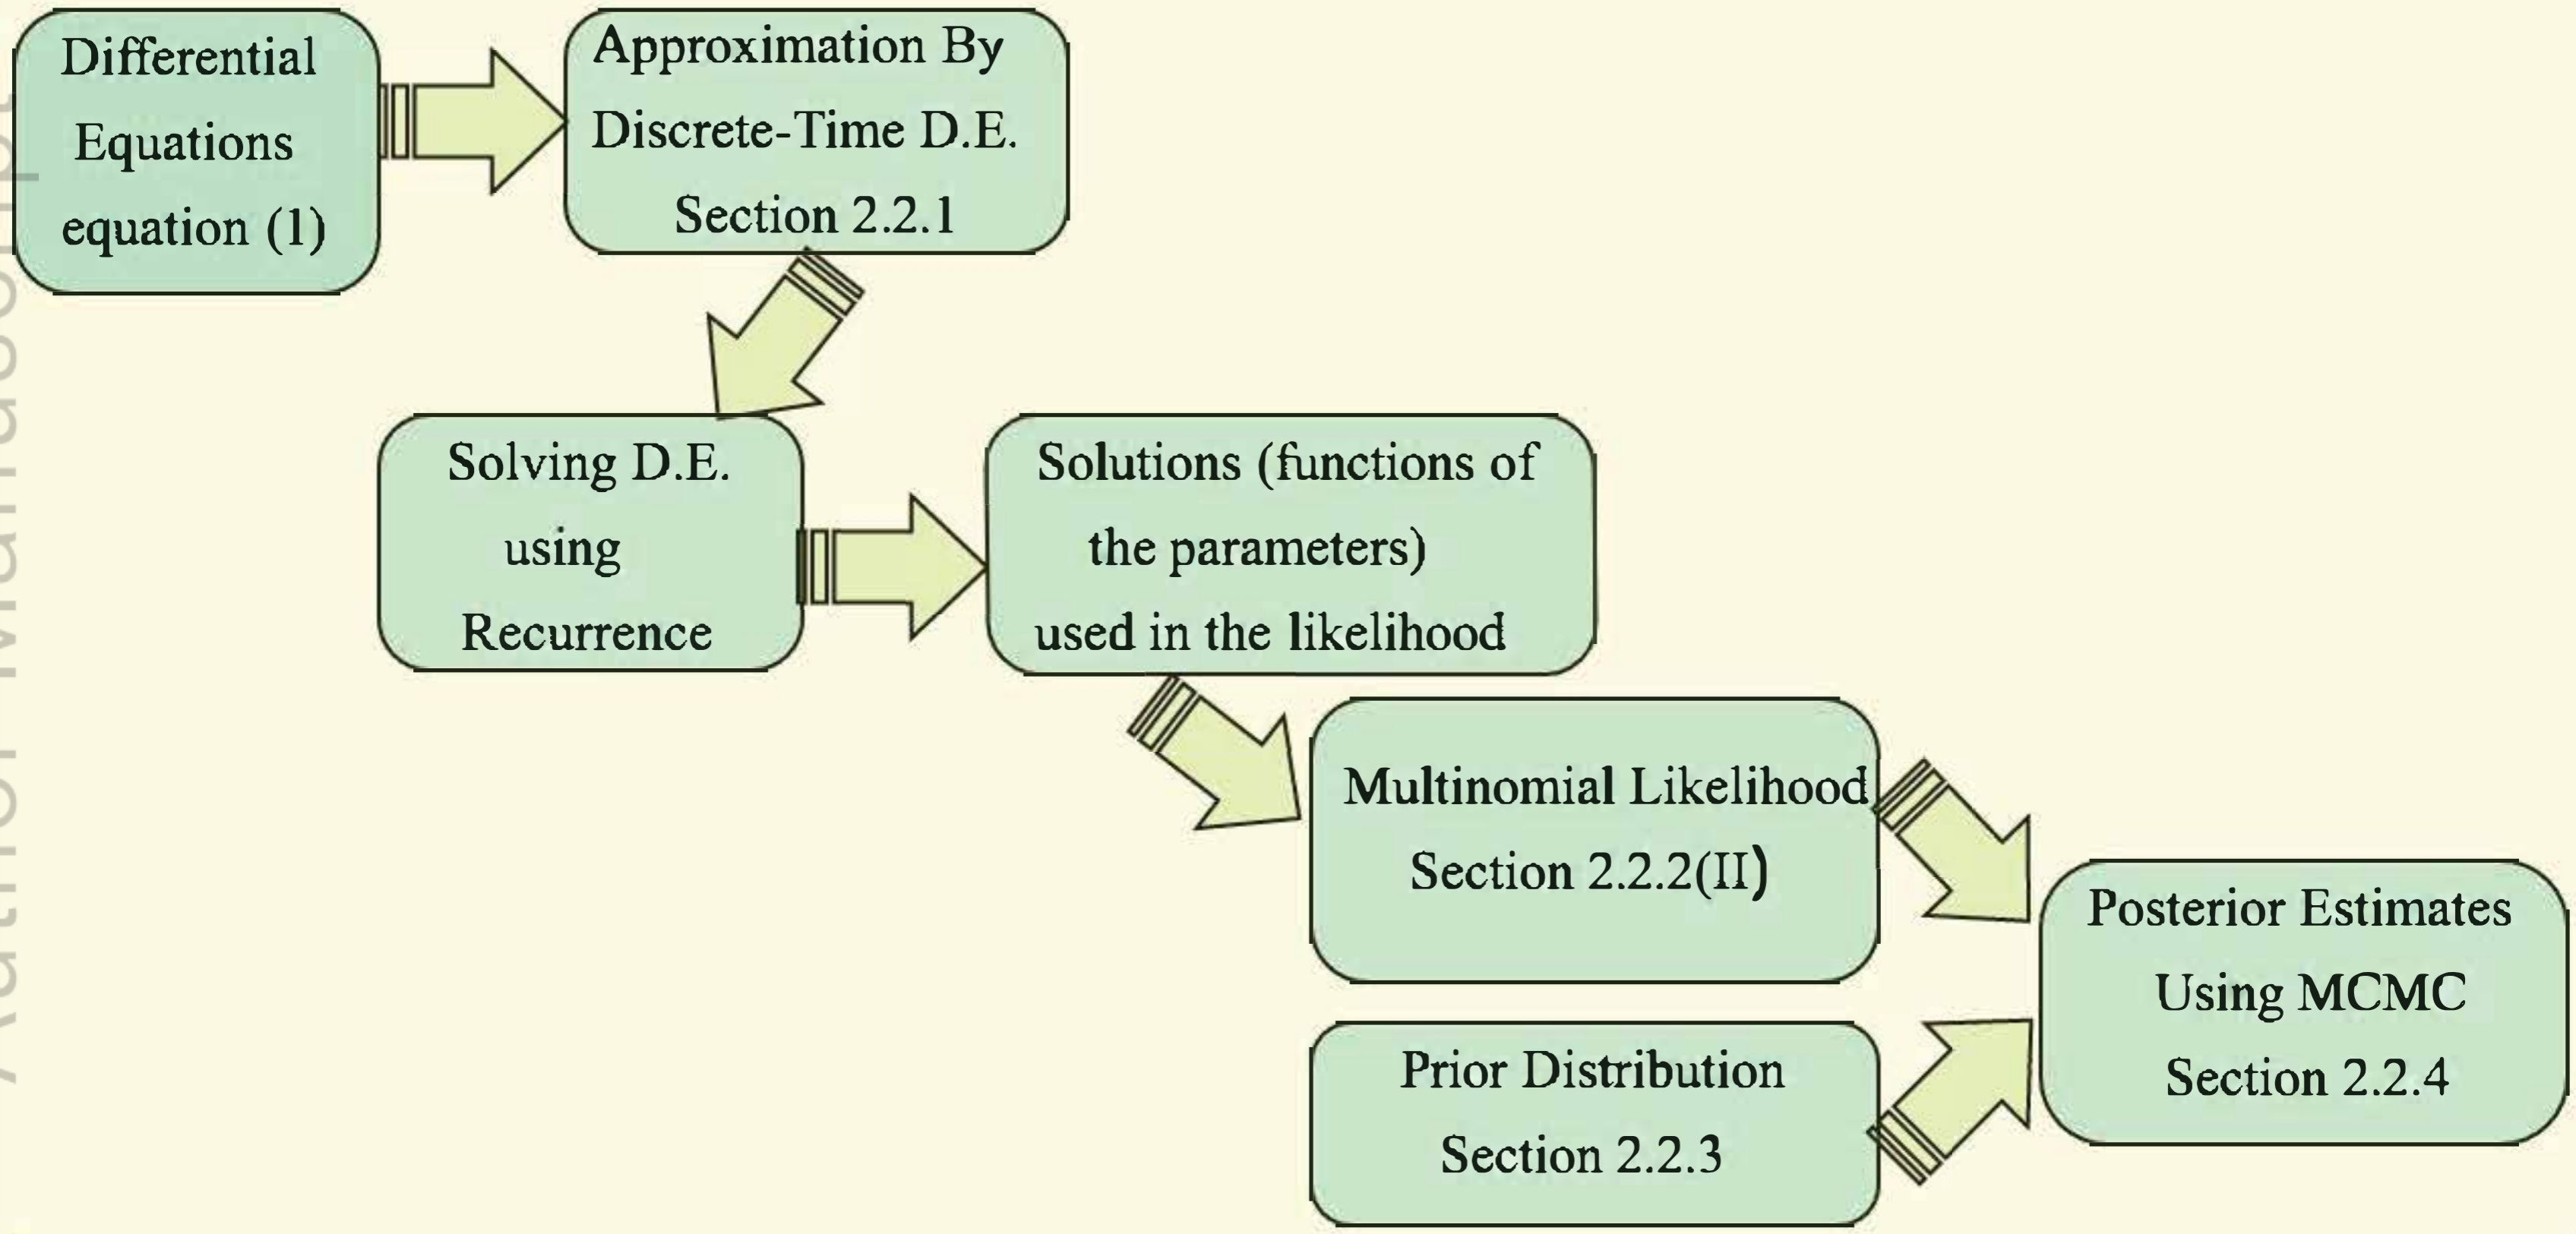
Differential Equations equation (1)

Approximation By Discrete-Time D.E. Section 2.2.1

Solving D.E. using Recurrence

Solutions (functions of the parameters) used in the likelihood

Multinomial Likelihood Section 2.2.2(II)

Prior Distribution Section 2.2.3

Posterior Estimates Using MCMC Section 2.2.4

Author Manuscript